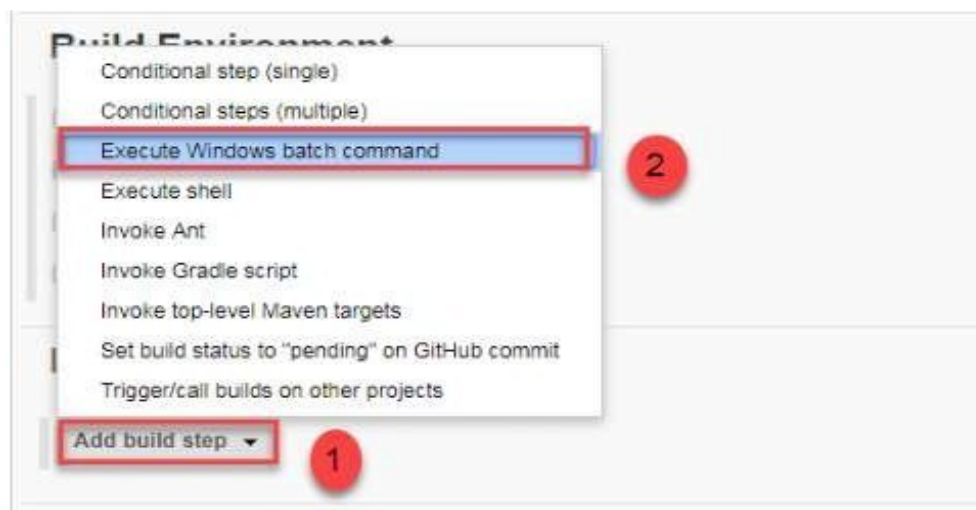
Build Environment

Conditional step (single)
Conditional steps (multiple)
Execute Windows batch command
Execute shell
Invoke Ant
Invoke Gradle script
Invoke top-level Maven targets
Set build status to "pending" on GitHub commit
Trigger/call builds on other projects

2

Add build step ▾

1